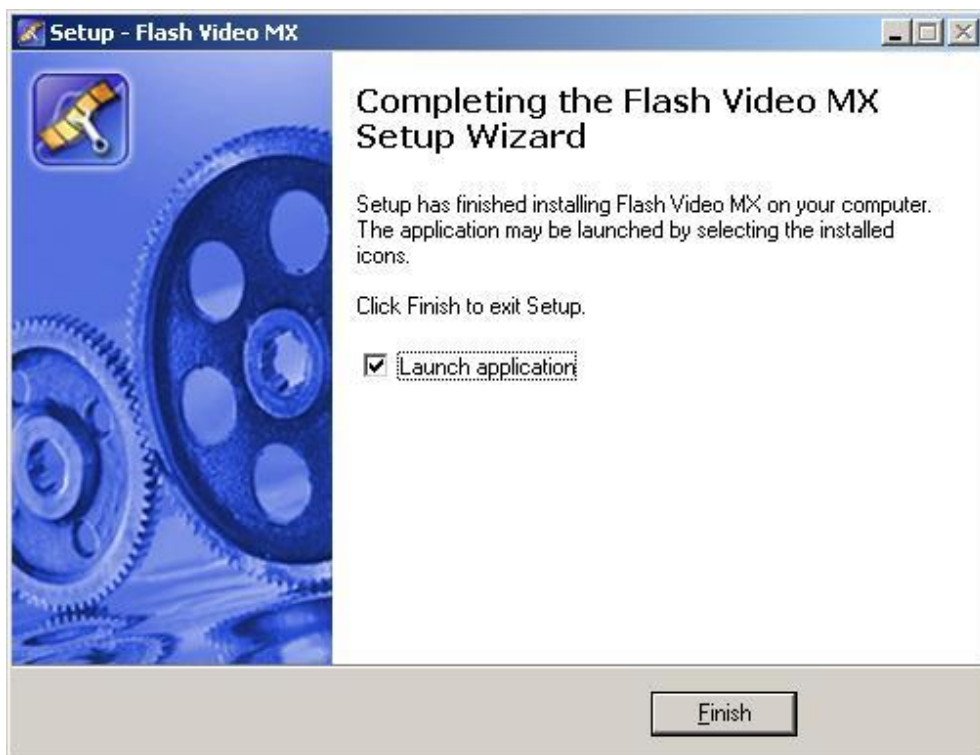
Setup - Flash Video MX

Completing the Flash Video MX Setup Wizard

Setup has finished installing Flash Video MX on your computer. The application may be launched by selecting the installed icons.

Click Finish to exit Setup.

Launch application

Finish